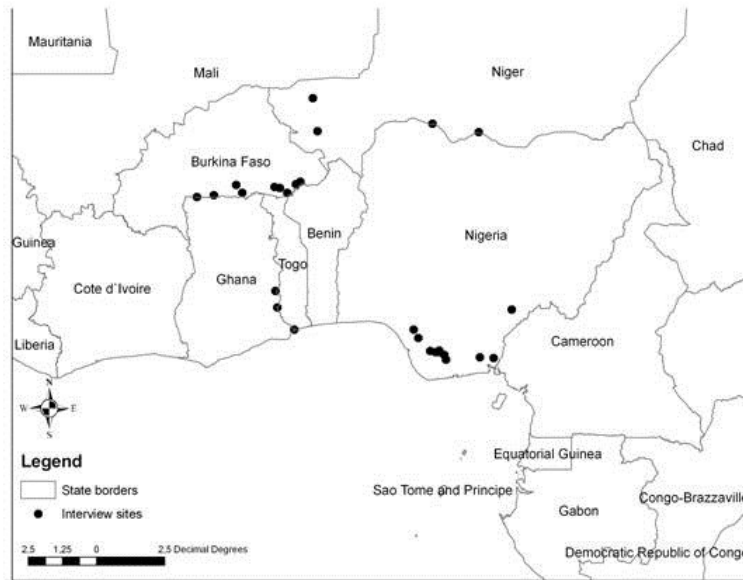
Mauritania

Mali

Niger

Chad

Burkina Faso

Guinea

Benin

Nigeria

Cote d`Ivoire

Ghana

Togo

Liberia

Cameroon

N
W
E
S

Legend

State borders

Interview sites

Equatorial Guinea

Sao Tome and Principe

Gabon

Congo-Brazzaville

2,5 1,25 0 2,5 Decimal Degrees

Democratic Republic of Congo